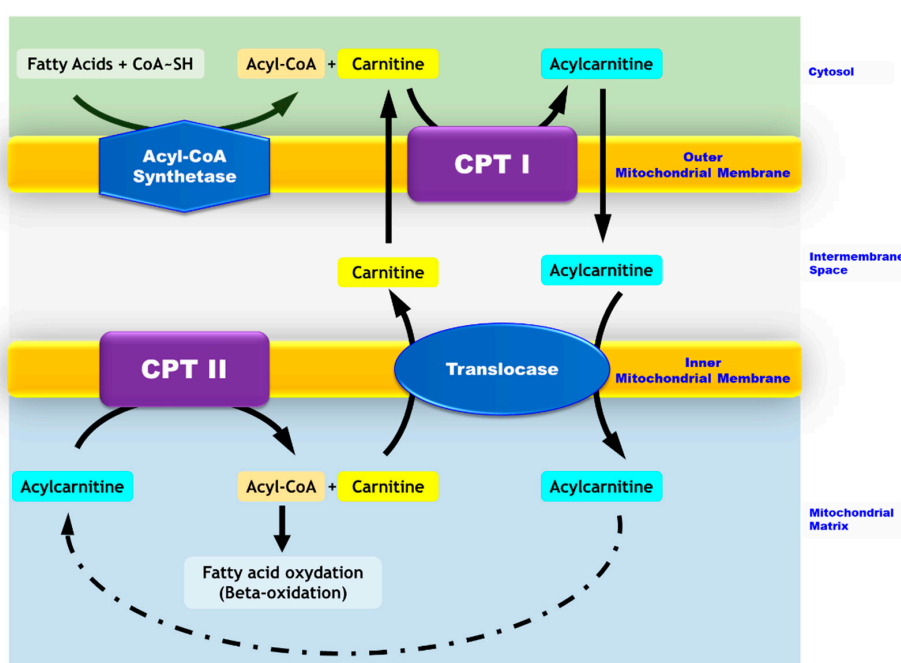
Fatty Acids + CoA–SH

Acyl-CoA + Carnitine

Acylcarnitine

Cytosol

Acyl-CoA Synthetase

CPT I

Outer Mitochondrial Membrane

Carnitine

Acylcarnitine

Intermembrane Space

CPT II

Translocase

Inner Mitochondrial Membrane

Acylcarnitine

Acyl-CoA + Carnitine

Acylcarnitine

Mitochondrial Matrix

Fatty acid oxydation (Beta-oxidation)